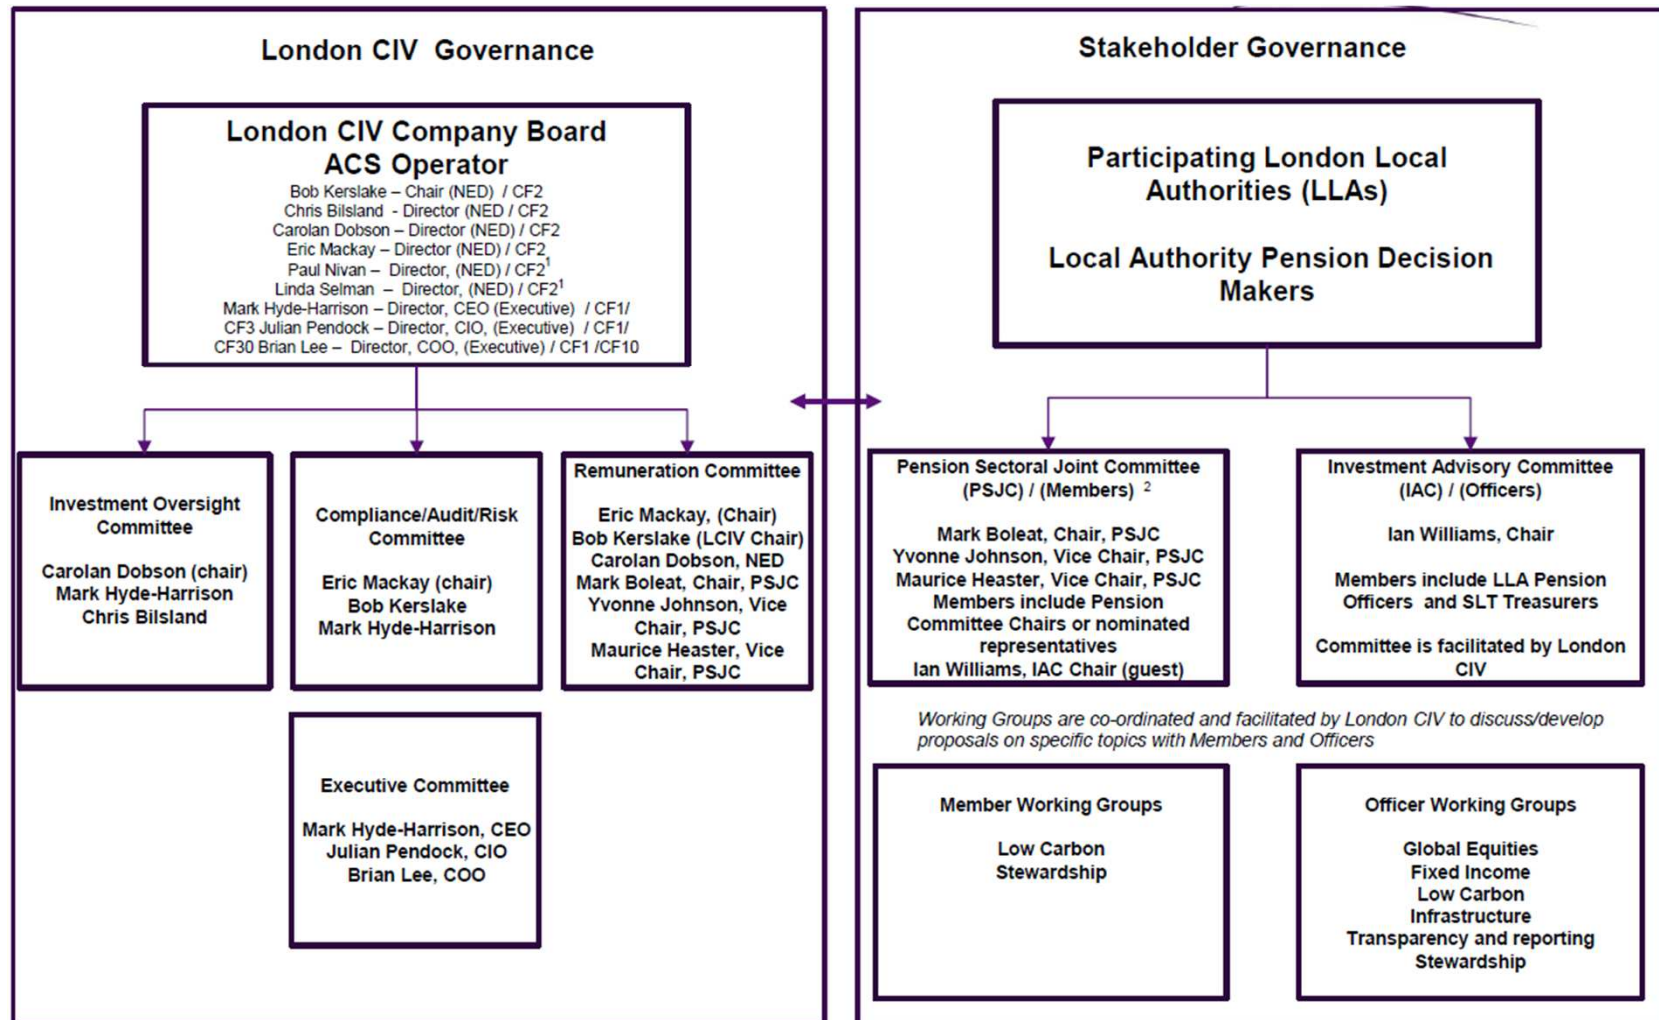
London CIV Governance

London CIV Company Board
ACS Operator
Bob Kerslake – Chair (NED) / CF2
Chris Bilsland - Director (NED / CF2
Carolan Dobson – Director (NED) / CF2
Eric Mackay – Director (NED) / CF2
Paul Nivan – Director, (NED) / CF2$^1$
Linda Selman – Director, (NED) / CF2$^1$
Mark Hyde-Harrison – Director, CEO (Executive) / CF1/
CF3 Julian Pendock – Director, CIO, (Executive) / CF1/
CF30 Brian Lee – Director, COO, (Executive) / CF1 /CF10

Investment Oversight Committee

Carolan Dobson (chair)
Mark Hyde-Harrison
Chris Bilsland

Compliance/Audit/Risk Committee

Eric Mackay (chair)
Bob Kerslake
Mark Hyde-Harrison

Remuneration Committee

Eric Mackay, (Chair)
Bob Kerslake (LCIV Chair)
Carolan Dobson, NED
Mark Boleat, Chair, PSJC
Yvonne Johnson, Vice Chair, PSJC
Maurice Heaster, Vice Chair, PSJC

Executive Committee

Mark Hyde-Harrison, CEO
Julian Pendock, CIO
Brian Lee, COO

Stakeholder Governance

Participating London Local Authorities (LLAs)

Local Authority Pension Decision Makers

Pension Sectoral Joint Committee (PSJC) / (Members) $^2$

Mark Boleat, Chair, PSJC
Yvonne Johnson, Vice Chair, PSJC
Maurice Heaster, Vice Chair, PSJC
Members include Pension Committee Chairs or nominated representatives
Ian Williams, IAC Chair (guest)

Investment Advisory Committee (IAC) / (Officers)

Ian Williams, Chair

Members include LLA Pension Officers and SLT Treasurers

Committee is facilitated by London CIV

Working Groups are co-ordinated and facilitated by London CIV to discuss/develop proposals on specific topics with Members and Officers

Member Working Groups

Low Carbon
Stewardship

Officer Working Groups

Global Equities
Fixed Income
Low Carbon
Infrastructure
Transparency and reporting
Stewardship